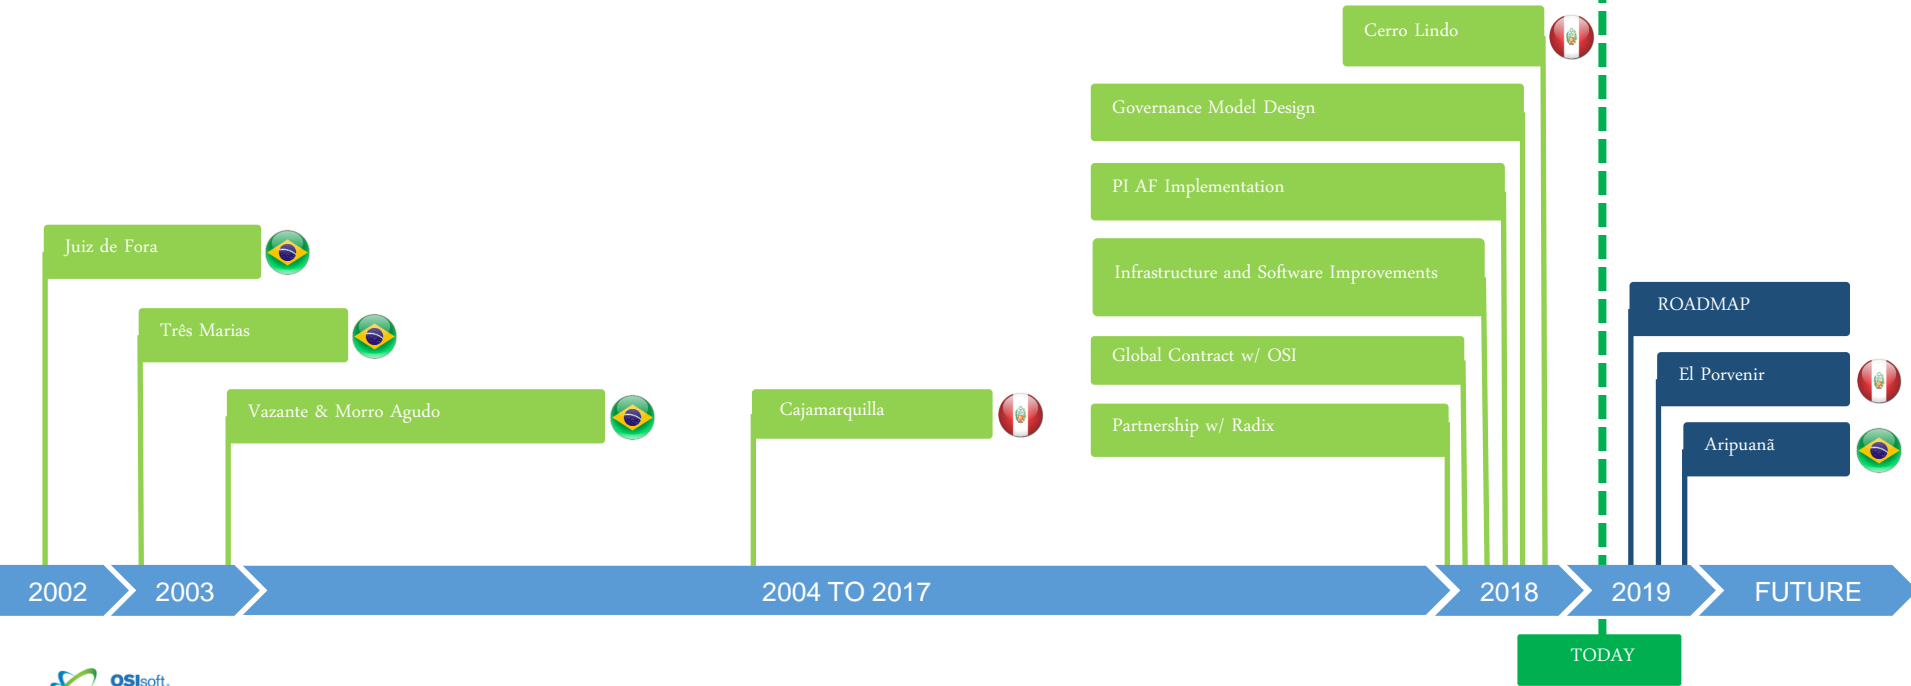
Cerro Lindo

Governance Model Design

PI AF Implementation

Infrastructure and Software Improvements

Global Contract w/ OSI

Partnership w/ Radix

Juiz de Fora

Três Marias

Vazante & Morro Agudo

Cajamarquilla

ROADMAP

El Porvenir

Aripuanã

2002

2003

2004 TO 2017

2018

2019

FUTURE

TODAY

OSIsoft.